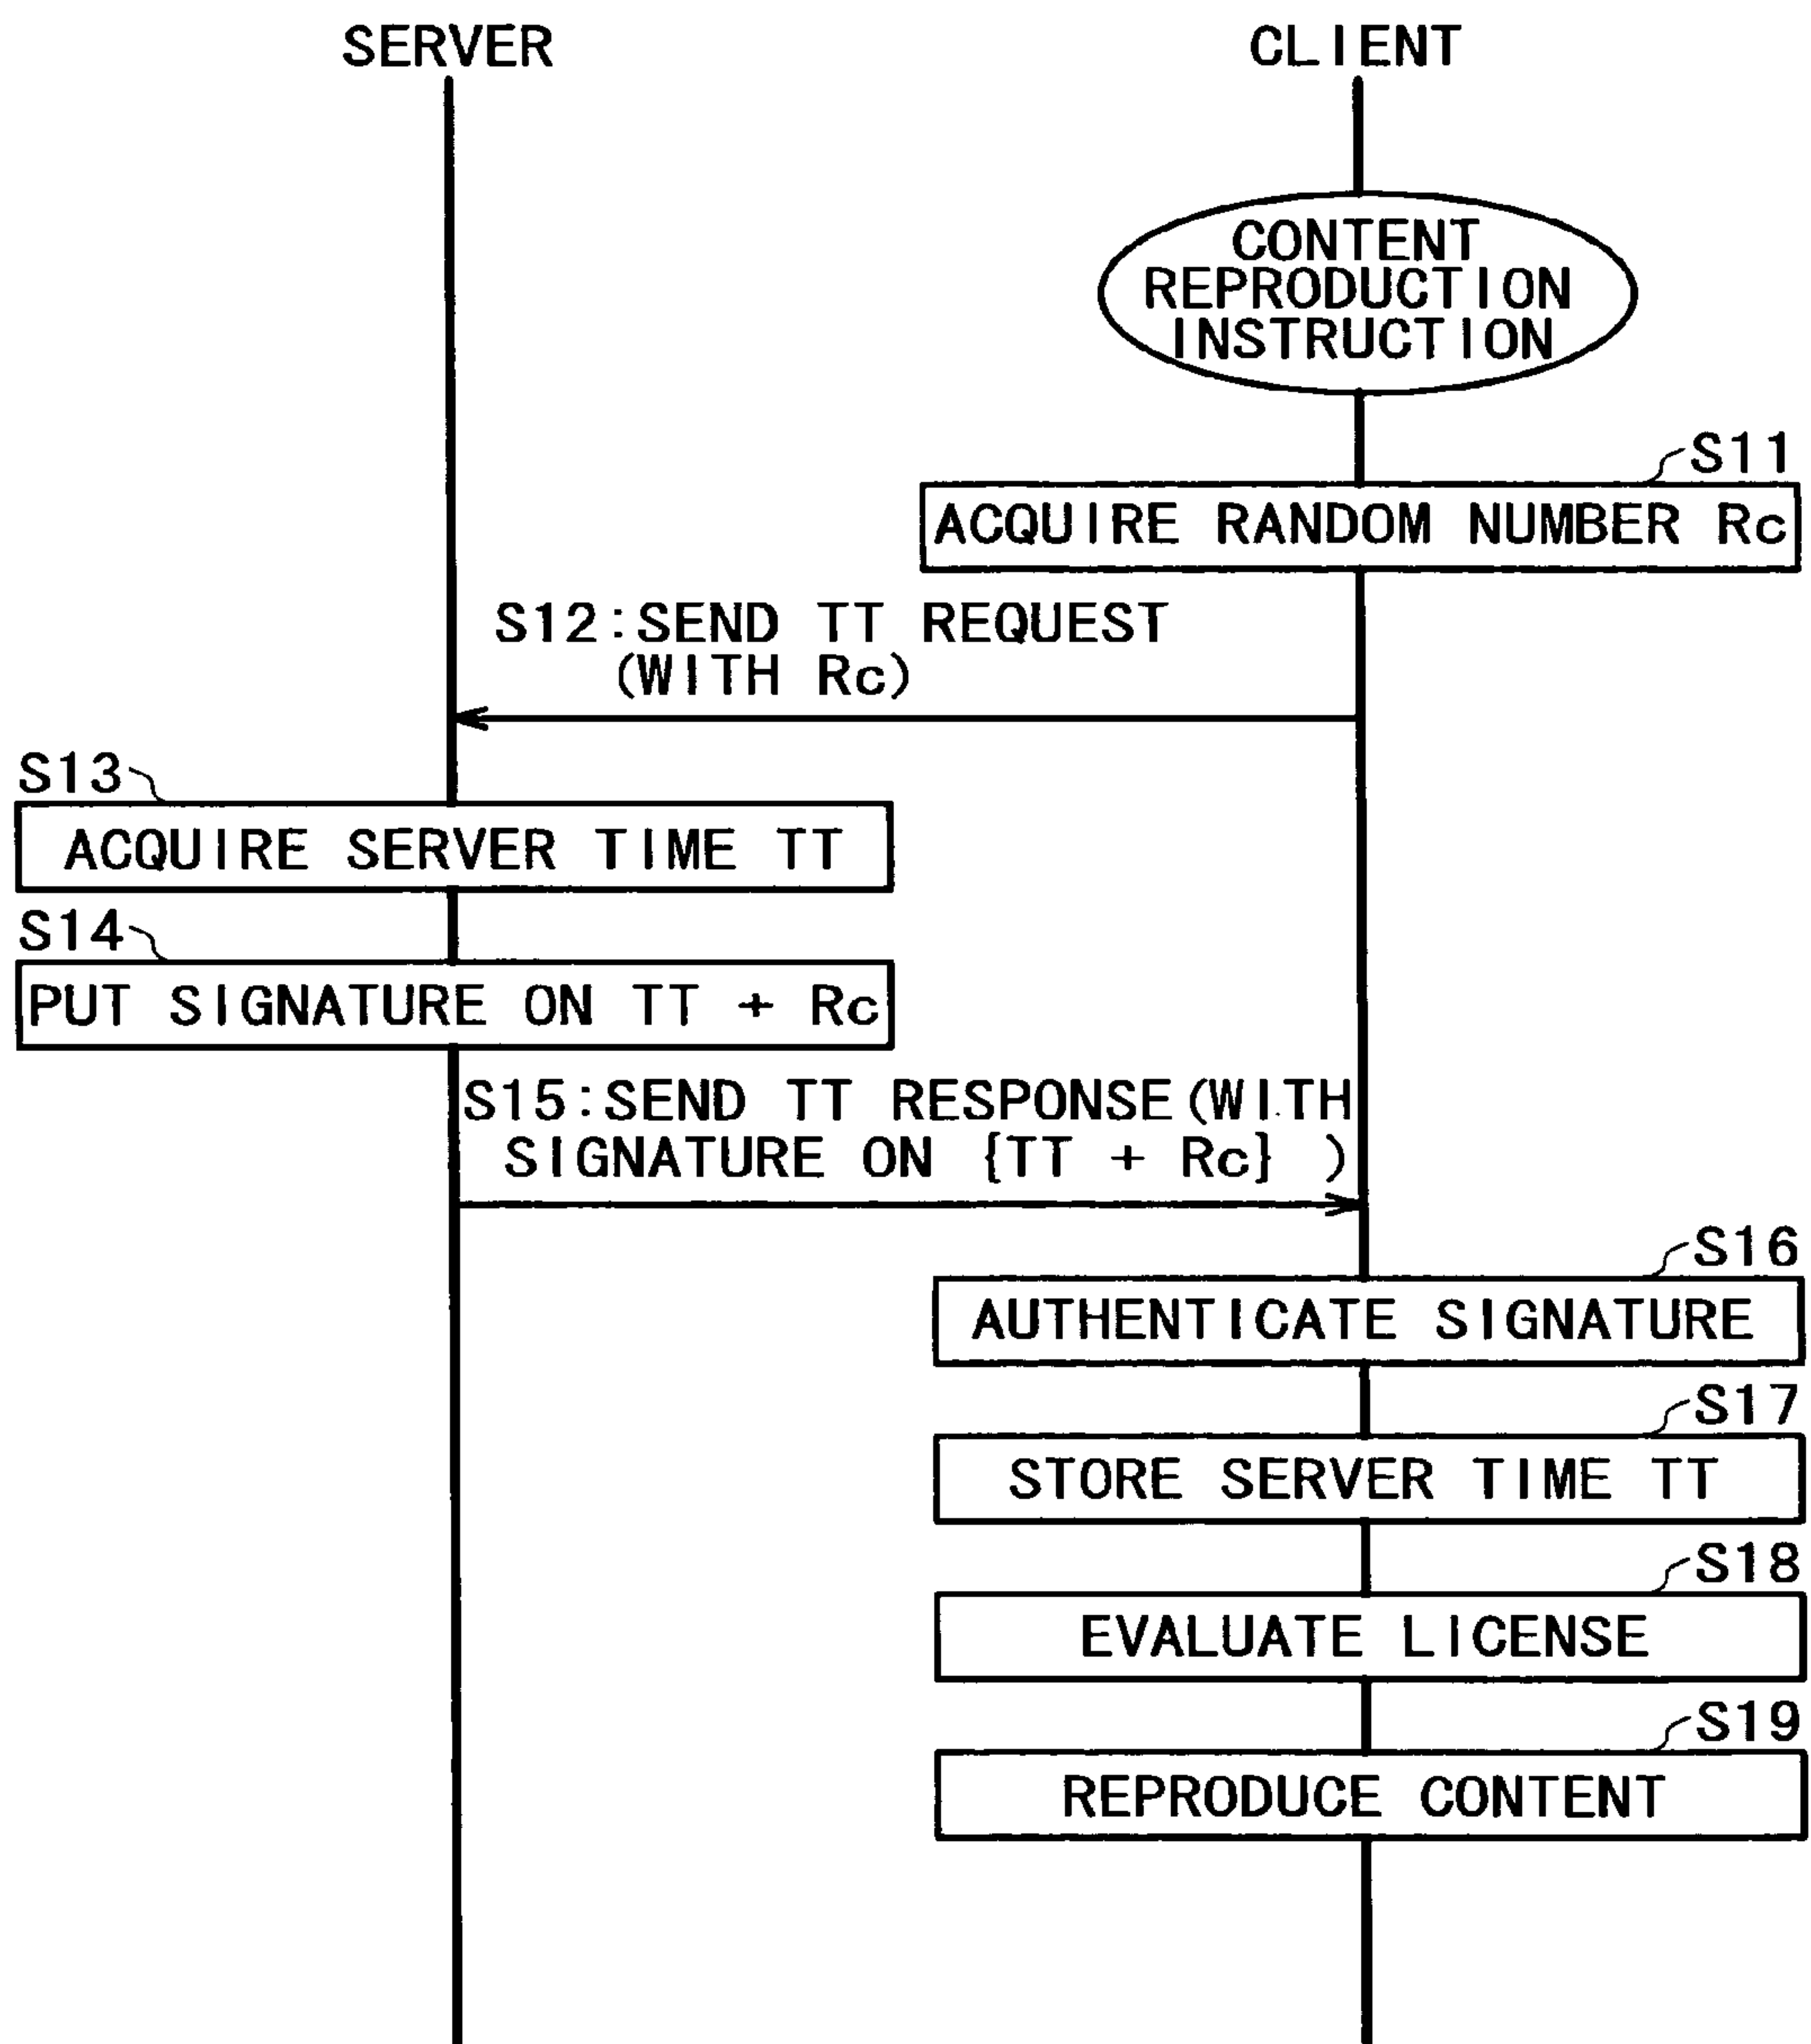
SERVER

CLIENT

CONTENT REPRODUCTION INSTRUCTION

S11

ACQUIRE RANDOM NUMBER Rc

S12: SEND TT REQUEST (WITH Rc)

S13

ACQUIRE SERVER TIME TT

S14

PUT SIGNATURE ON TT + Rc

S15: SEND TT RESPONSE (WITH SIGNATURE ON {TT + Rc} )

S16

AUTHENTICATE SIGNATURE

S17

STORE SERVER TIME TT

S18

EVALUATE LICENSE

S19

REPRODUCE CONTENT